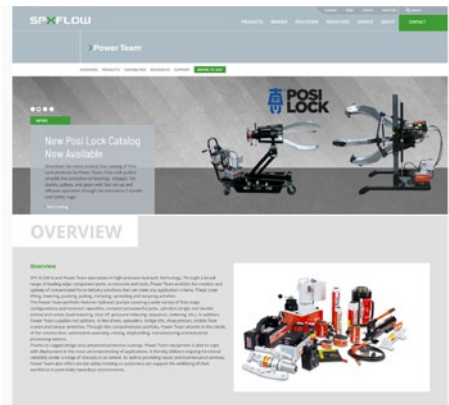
SPXFLOW

PRODUCTS BRANDS SOLUTIONS INDUSTRIES SERVICE ABOUT CONTACT

Power Team

OVERVIEW PRODUCTS CAPABILITIES RESOURCES SUPPORT

NEWS

New Posi Lock Catalog Now Available

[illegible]

POSI LOCK

OVERVIEW

Overview

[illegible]